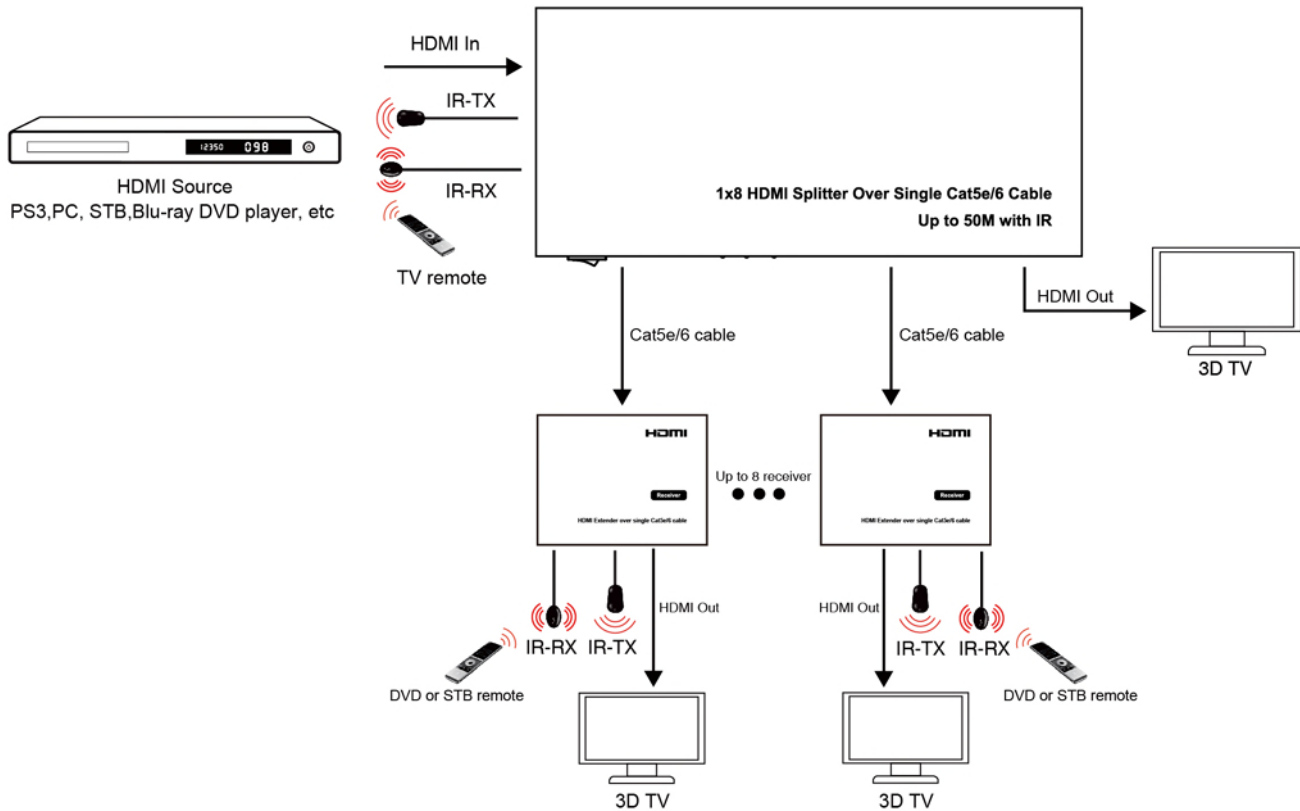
HDMI In

IR-TX

IR-RX

12350 098

HDMI Source
PS3,PC, STB,Blu-ray DVD player, etc

TV remote

1x8 HDMI Splitter Over Single Cat5e/6 Cable
Up to 50M with IR

HDMI Out

3D TV

Cat5e/6 cable

Cat5e/6 cable

HDMI

Receiver

HDMI Extender over single Cat5e/6 cable

Up to 8 receiver

HDMI

Receiver

HDMI Extender over single Cat5e/6 cable

HDMI Out

IR-RX

IR-TX

DVD or STB remote

3D TV

HDMI Out

IR-TX

IR-RX

DVD or STB remote

3D TV